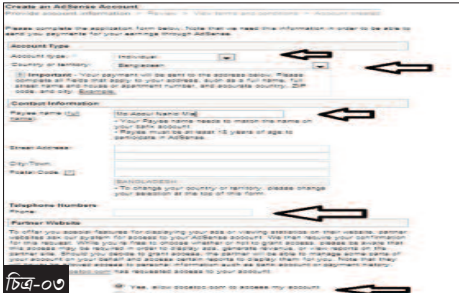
Create an AdSense Account

Provide account information > Review > View terms and conditions > Account created

Please complete the application form below. Note that we need the information in order to be able to send you payments for your earnings through AdSense.

Account Type

Account type: Individual

Country or territory: Bangladesh

Important - Your payment will be sent to the address below. Please complete all fields relevant to your address, such as a full name, full street name and house or apartment number, and accurate country, ZIP code, and city. Example.

Contact Information

Payee name (full name): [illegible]

- Your Payee name needs to match the name on your bank account.
- Payees must be at least 18 years of age to participate in AdSense.

Street Address:

City/Town:

Postal Code:

BANGLADESH
- To change your country or territory, please change your selection at the top of this form.

Telephone Numbers
Phone:

Partner Website

To offer you special features for displaying your ads or viewing statistics on their website, partner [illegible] your permission to access to your AdSense account. We then request your confirmation for this request. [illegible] Note that they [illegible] has requested access to your account.

Yes, allow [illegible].com to access my account

চিত্র-০৩